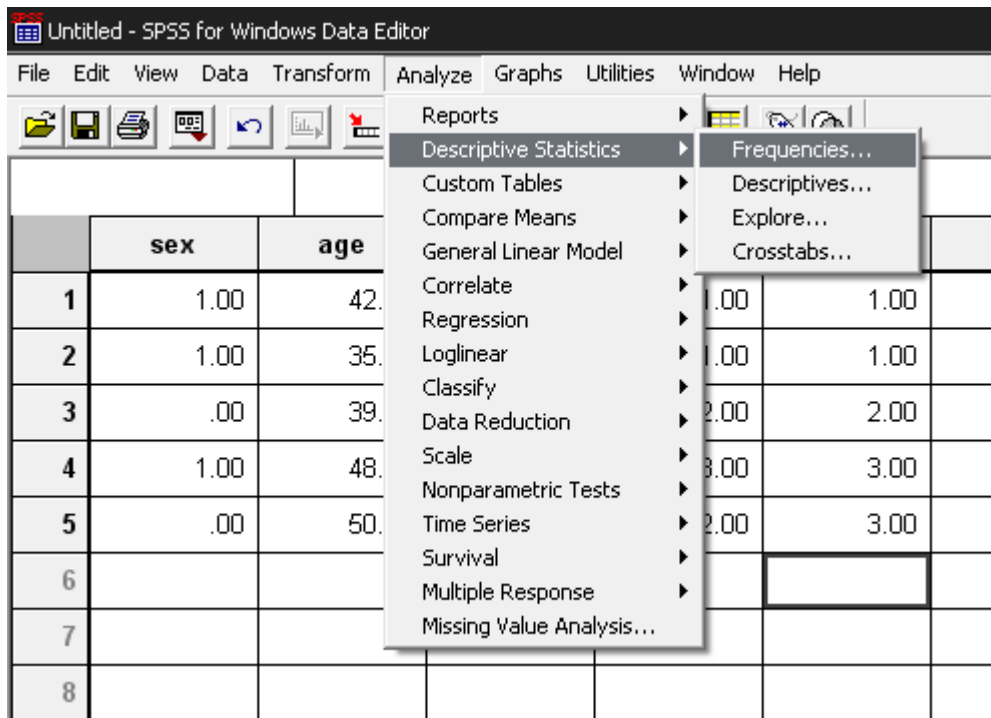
Untitled - SPSS for Windows Data Editor

File Edit View Data Transform Analyze Graphs Utilities Window Help

Reports
Descriptive Statistics
Custom Tables
Compare Means
General Linear Model
Correlate
Regression
Loglinear
Classify
Data Reduction
Scale
Nonparametric Tests
Time Series
Survival
Multiple Response
Missing Value Analysis...

Frequencies...
Descriptives...
Explore...
Crosstabs...

| | sex | age | | | |
|---|---|---|---|---|---|
| 1 | 1.00 | 42. | | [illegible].00 | 1.00 |
| 2 | 1.00 | 35. | | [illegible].00 | 1.00 |
| 3 | .00 | 39. | | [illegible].00 | 2.00 |
| 4 | 1.00 | 48. | | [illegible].00 | 3.00 |
| 5 | .00 | 50. | | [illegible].00 | 3.00 |
| 6 | | | | | |
| 7 | | | | | |
| 8 | | | | | |